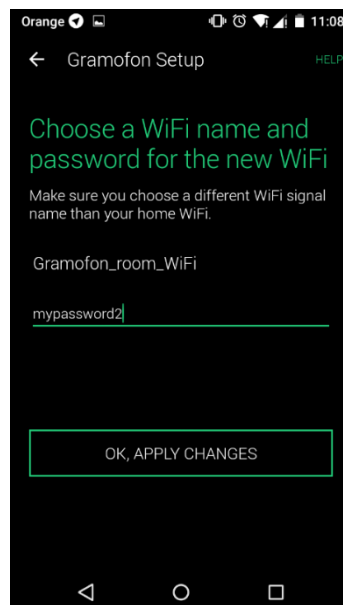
Orange 11:08

Gramofon Setup

HELP

Choose a WiFi name and password for the new WiFi

Make sure you choose a different WiFi signal name than your home WiFi.

Gramofon_room_WiFi

mypassword2

OK, APPLY CHANGES